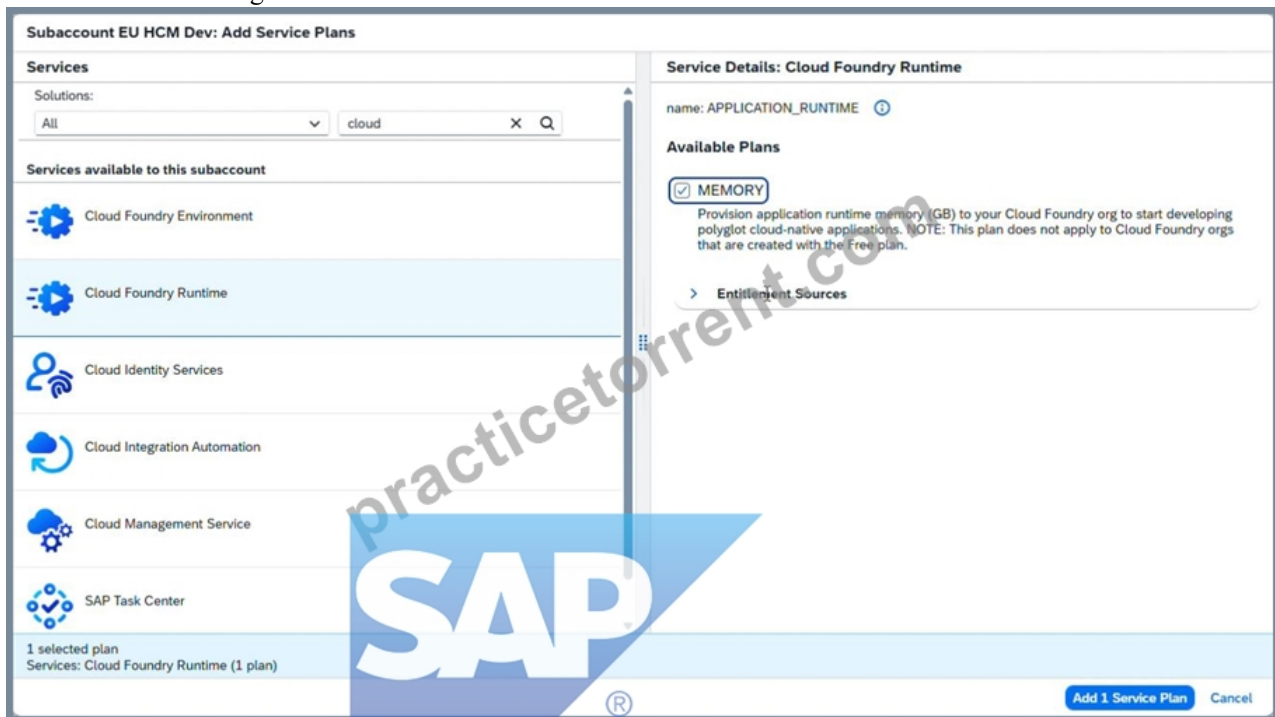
Subaccount EU HCM Dev: Add Service Plans

Services

Solutions:

All

cloud

Services available to this subaccount

Cloud Foundry Environment

Cloud Foundry Runtime

Cloud Identity Services

Cloud Integration Automation

Cloud Management Service

SAP Task Center

1 selected plan
Services: Cloud Foundry Runtime (1 plan)

Service Details: Cloud Foundry Runtime

name: APPLICATION_RUNTIME

Available Plans

MEMORY

Provision application runtime memory (GB) to your Cloud Foundry org to start developing polyglot cloud-native applications. NOTE: This plan does not apply to Cloud Foundry orgs that are created with the Free plan.

Entitlement Sources

practicetorrent.com

SAP ®

Add 1 Service Plan

Cancel